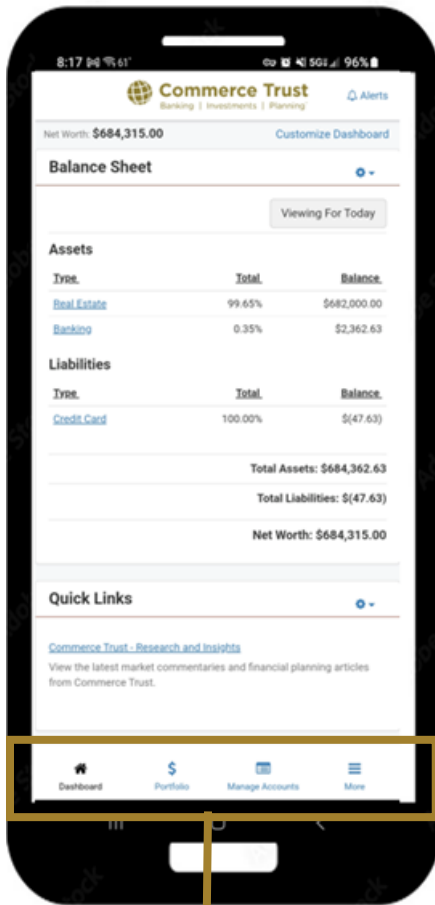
8:17 61° 5G 96%

Commerce Trust
Banking | Investments | Planning

Alerts

Net Worth: $684,315.00

Customize Dashboard

Balance Sheet

Viewing For Today

Assets

| Type | Total | Balance |
|---|---|---|
| Real Estate | 99.65% | $682,000.00 |
| Banking | 0.35% | $2,362.63 |

Liabilities

| Type | Total | Balance |
|---|---|---|
| Credit Card | 100.00% | $(47.63) |

Total Assets: $684,362.63

Total Liabilities: $(47.63)

Net Worth: $684,315.00

Quick Links

Commerce Trust - Research and Insights

View the latest market commentaries and financial planning articles from Commerce Trust.

Dashboard
$
Portfolio
Manage Accounts
More